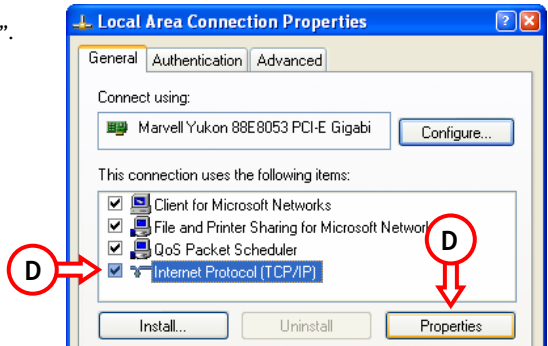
".

Local Area Connection Properties

General | Authentication | Advanced

Connect using:

Marvell Yukon 88E8053 PCI-E Gigabi

Configure...

This connection uses the following items:

Client for Microsoft Networks

File and Printer Sharing for Microsoft Network

QoS Packet Scheduler

Internet Protocol (TCP/IP)

D

D

Install...

Uninstall

Properties